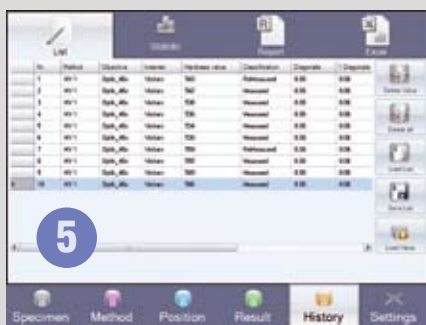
List
Statistic
Report
Excel

| | Nr. | Method | Objective | Indenter | Hardness value | Classification | Diagonal1 | Diagonal2 |
|---|---|---|---|---|---|---|---|---|
| | 1 | HV 1 | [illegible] | Vickers | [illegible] | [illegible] | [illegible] | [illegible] |
| | 2 | HV 1 | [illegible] | Vickers | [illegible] | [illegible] | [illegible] | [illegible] |
| | 3 | HV 1 | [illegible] | Vickers | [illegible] | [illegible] | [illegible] | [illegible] |
| | 4 | HV 1 | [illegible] | Vickers | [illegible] | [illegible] | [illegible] | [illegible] |
| | 5 | HV 1 | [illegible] | Vickers | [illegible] | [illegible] | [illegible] | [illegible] |
| | 6 | HV 1 | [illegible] | Vickers | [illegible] | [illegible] | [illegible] | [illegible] |
| | 7 | HV 1 | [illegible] | Vickers | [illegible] | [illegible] | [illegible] | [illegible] |
| | 8 | HV 1 | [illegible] | Vickers | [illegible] | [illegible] | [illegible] | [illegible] |
| | 9 | HV 1 | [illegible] | Vickers | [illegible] | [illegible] | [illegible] | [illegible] |
| | 10 | HV 1 | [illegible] | Vickers | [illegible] | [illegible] | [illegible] | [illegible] |

Delete value
Delete all
Load List
Save List
Load New

5

Specimen
Method
Position
Result
History
Settings